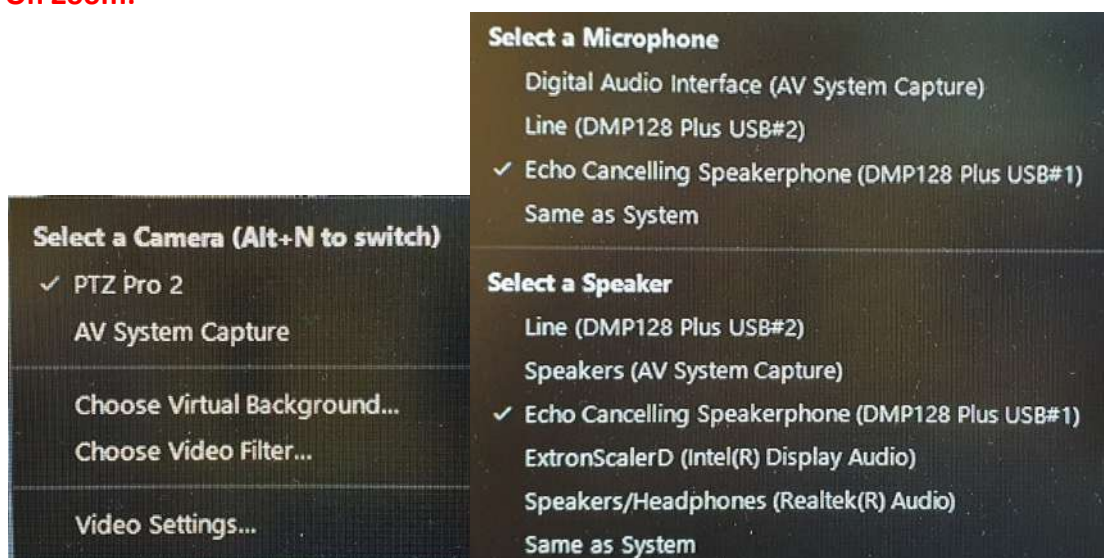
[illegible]

Select a Microphone
Digital Audio Interface (AV System Capture)
Line (DMP128 Plus USB#2)
✓ Echo Cancelling Speakerphone (DMP128 Plus USB#1)
Same as System

Select a Speaker
Line (DMP128 Plus USB#2)
Speakers (AV System Capture)
✓ Echo Cancelling Speakerphone (DMP128 Plus USB#1)
ExtronScalerD (Intel(R) Display Audio)
Speakers/Headphones (Realtek(R) Audio)
Same as System

Select a Camera (Alt+N to switch)
✓ PTZ Pro 2
AV System Capture

Choose Virtual Background...
Choose Video Filter...

Video Settings...